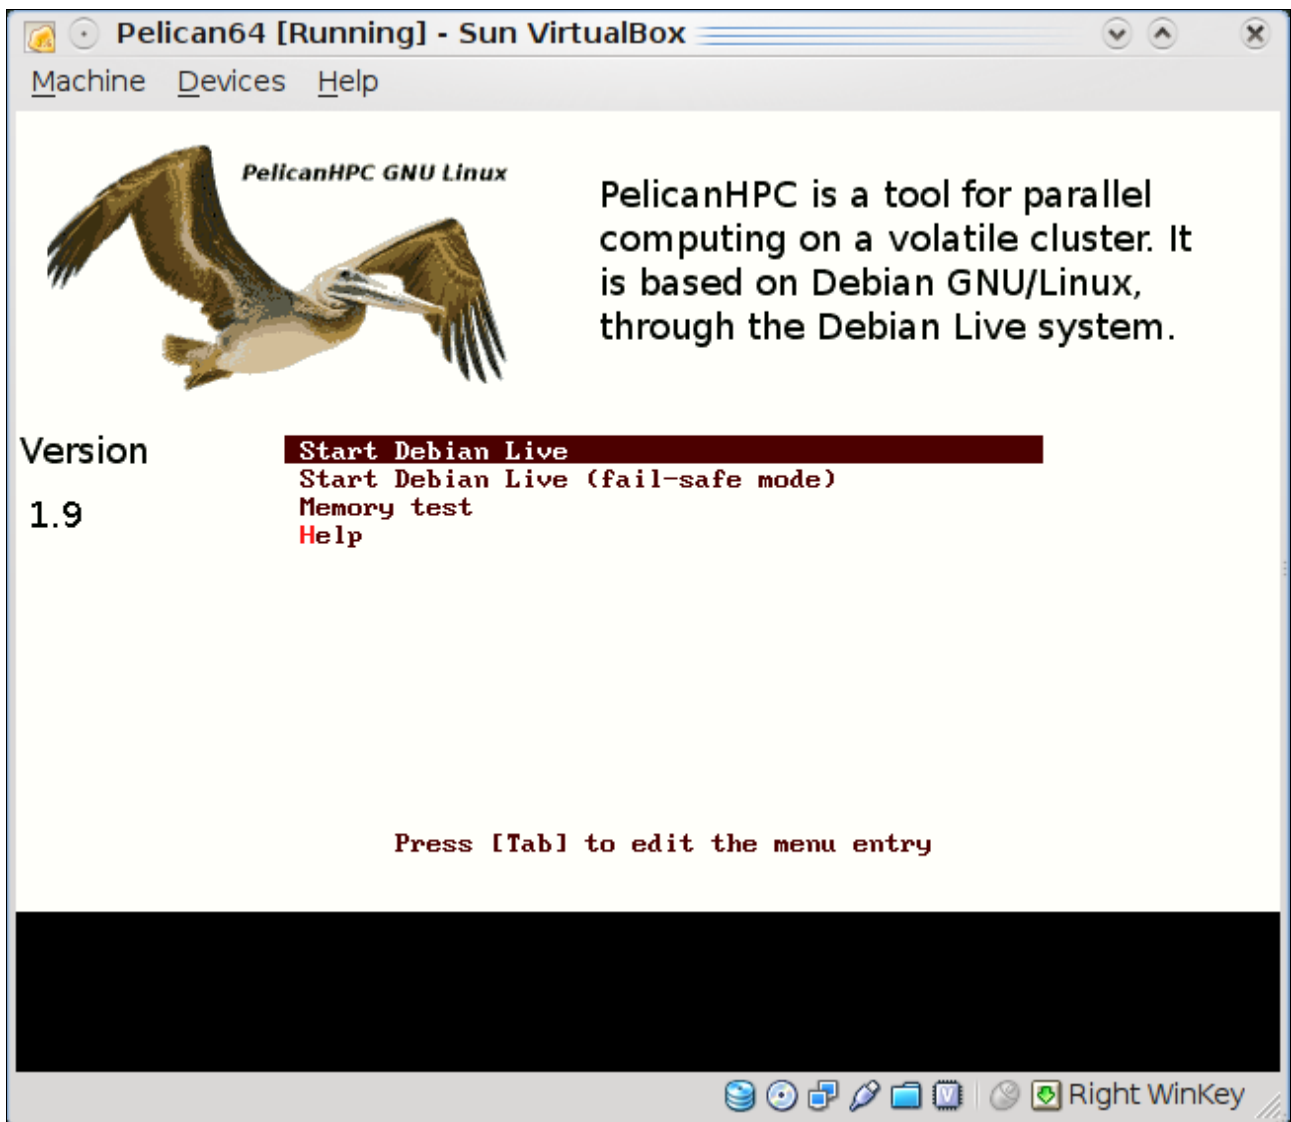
Pelican64 [Running] - Sun VirtualBox

Machine Devices Help

PelicanHPC GNU Linux

PelicanHPC is a tool for parallel computing on a volatile cluster. It is based on Debian GNU/Linux, through the Debian Live system.

Version

1.9

Start Debian Live
Start Debian Live (fail-safe mode)
Memory test
Help

Press [Tab] to edit the menu entry

Right WinKey